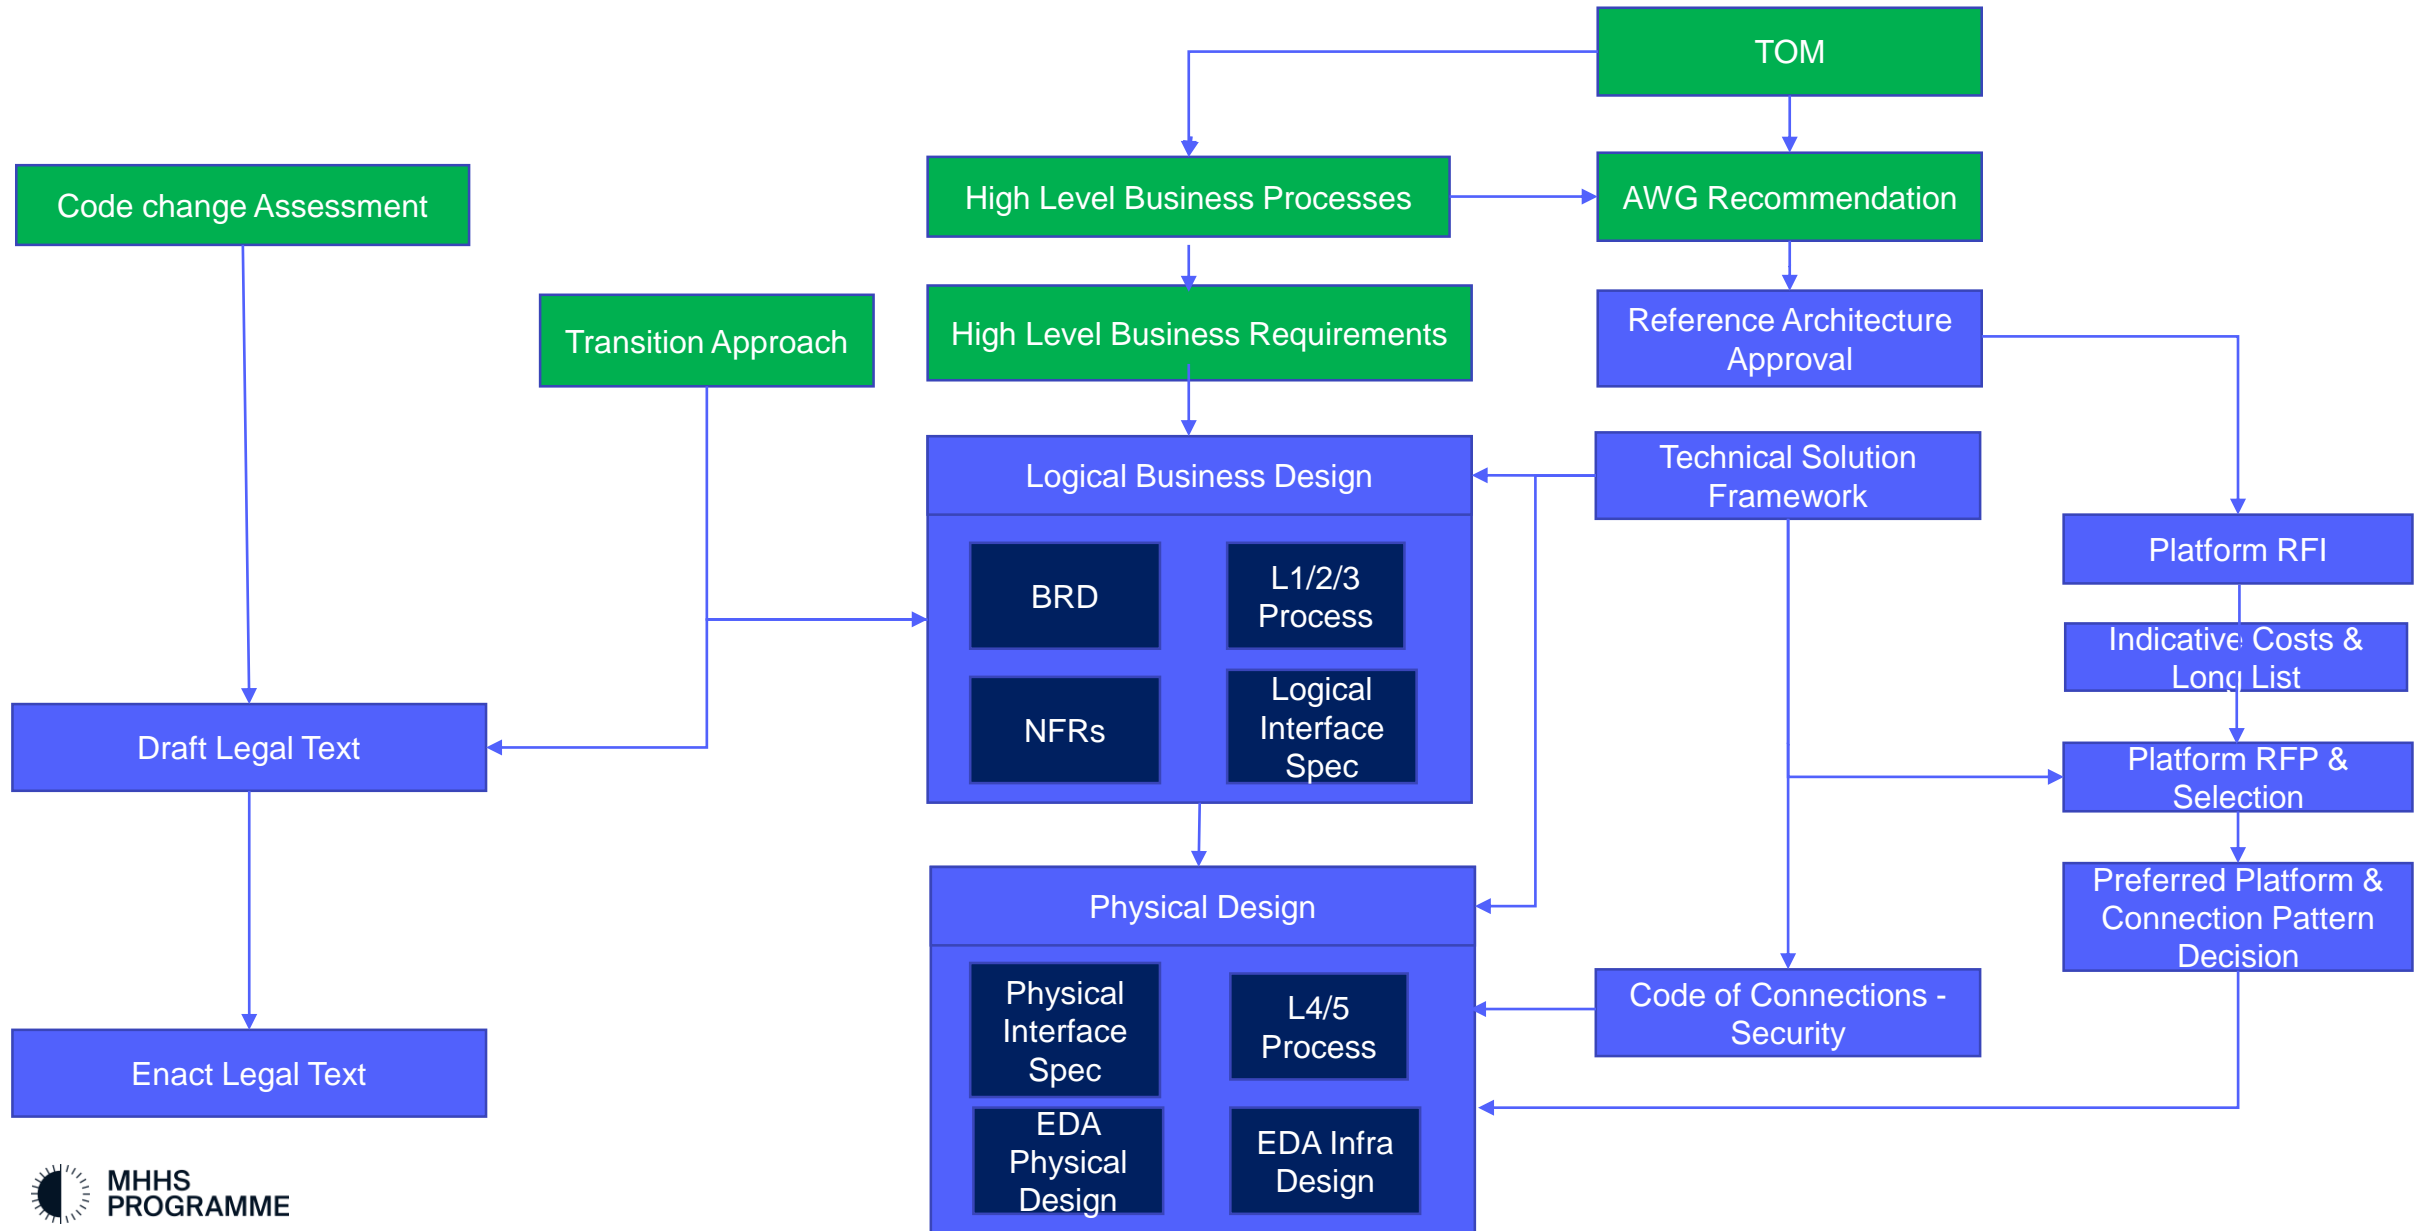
TOM

Code change Assessment

High Level Business Processes

AWG Recommendation

Transition Approach

High Level Business Requirements

Reference Architecture Approval

Logical Business Design

BRD

L1/2/3 Process

NFRs

Logical Interface Spec

Technical Solution Framework

Platform RFI

Indicative Costs & Long List

Platform RFP & Selection

Preferred Platform & Connection Pattern Decision

Draft Legal Text

Physical Design

Physical Interface Spec

L4/5 Process

EDA Physical Design

EDA Infra Design

Code of Connections - Security

Enact Legal Text

MHHS PROGRAMME